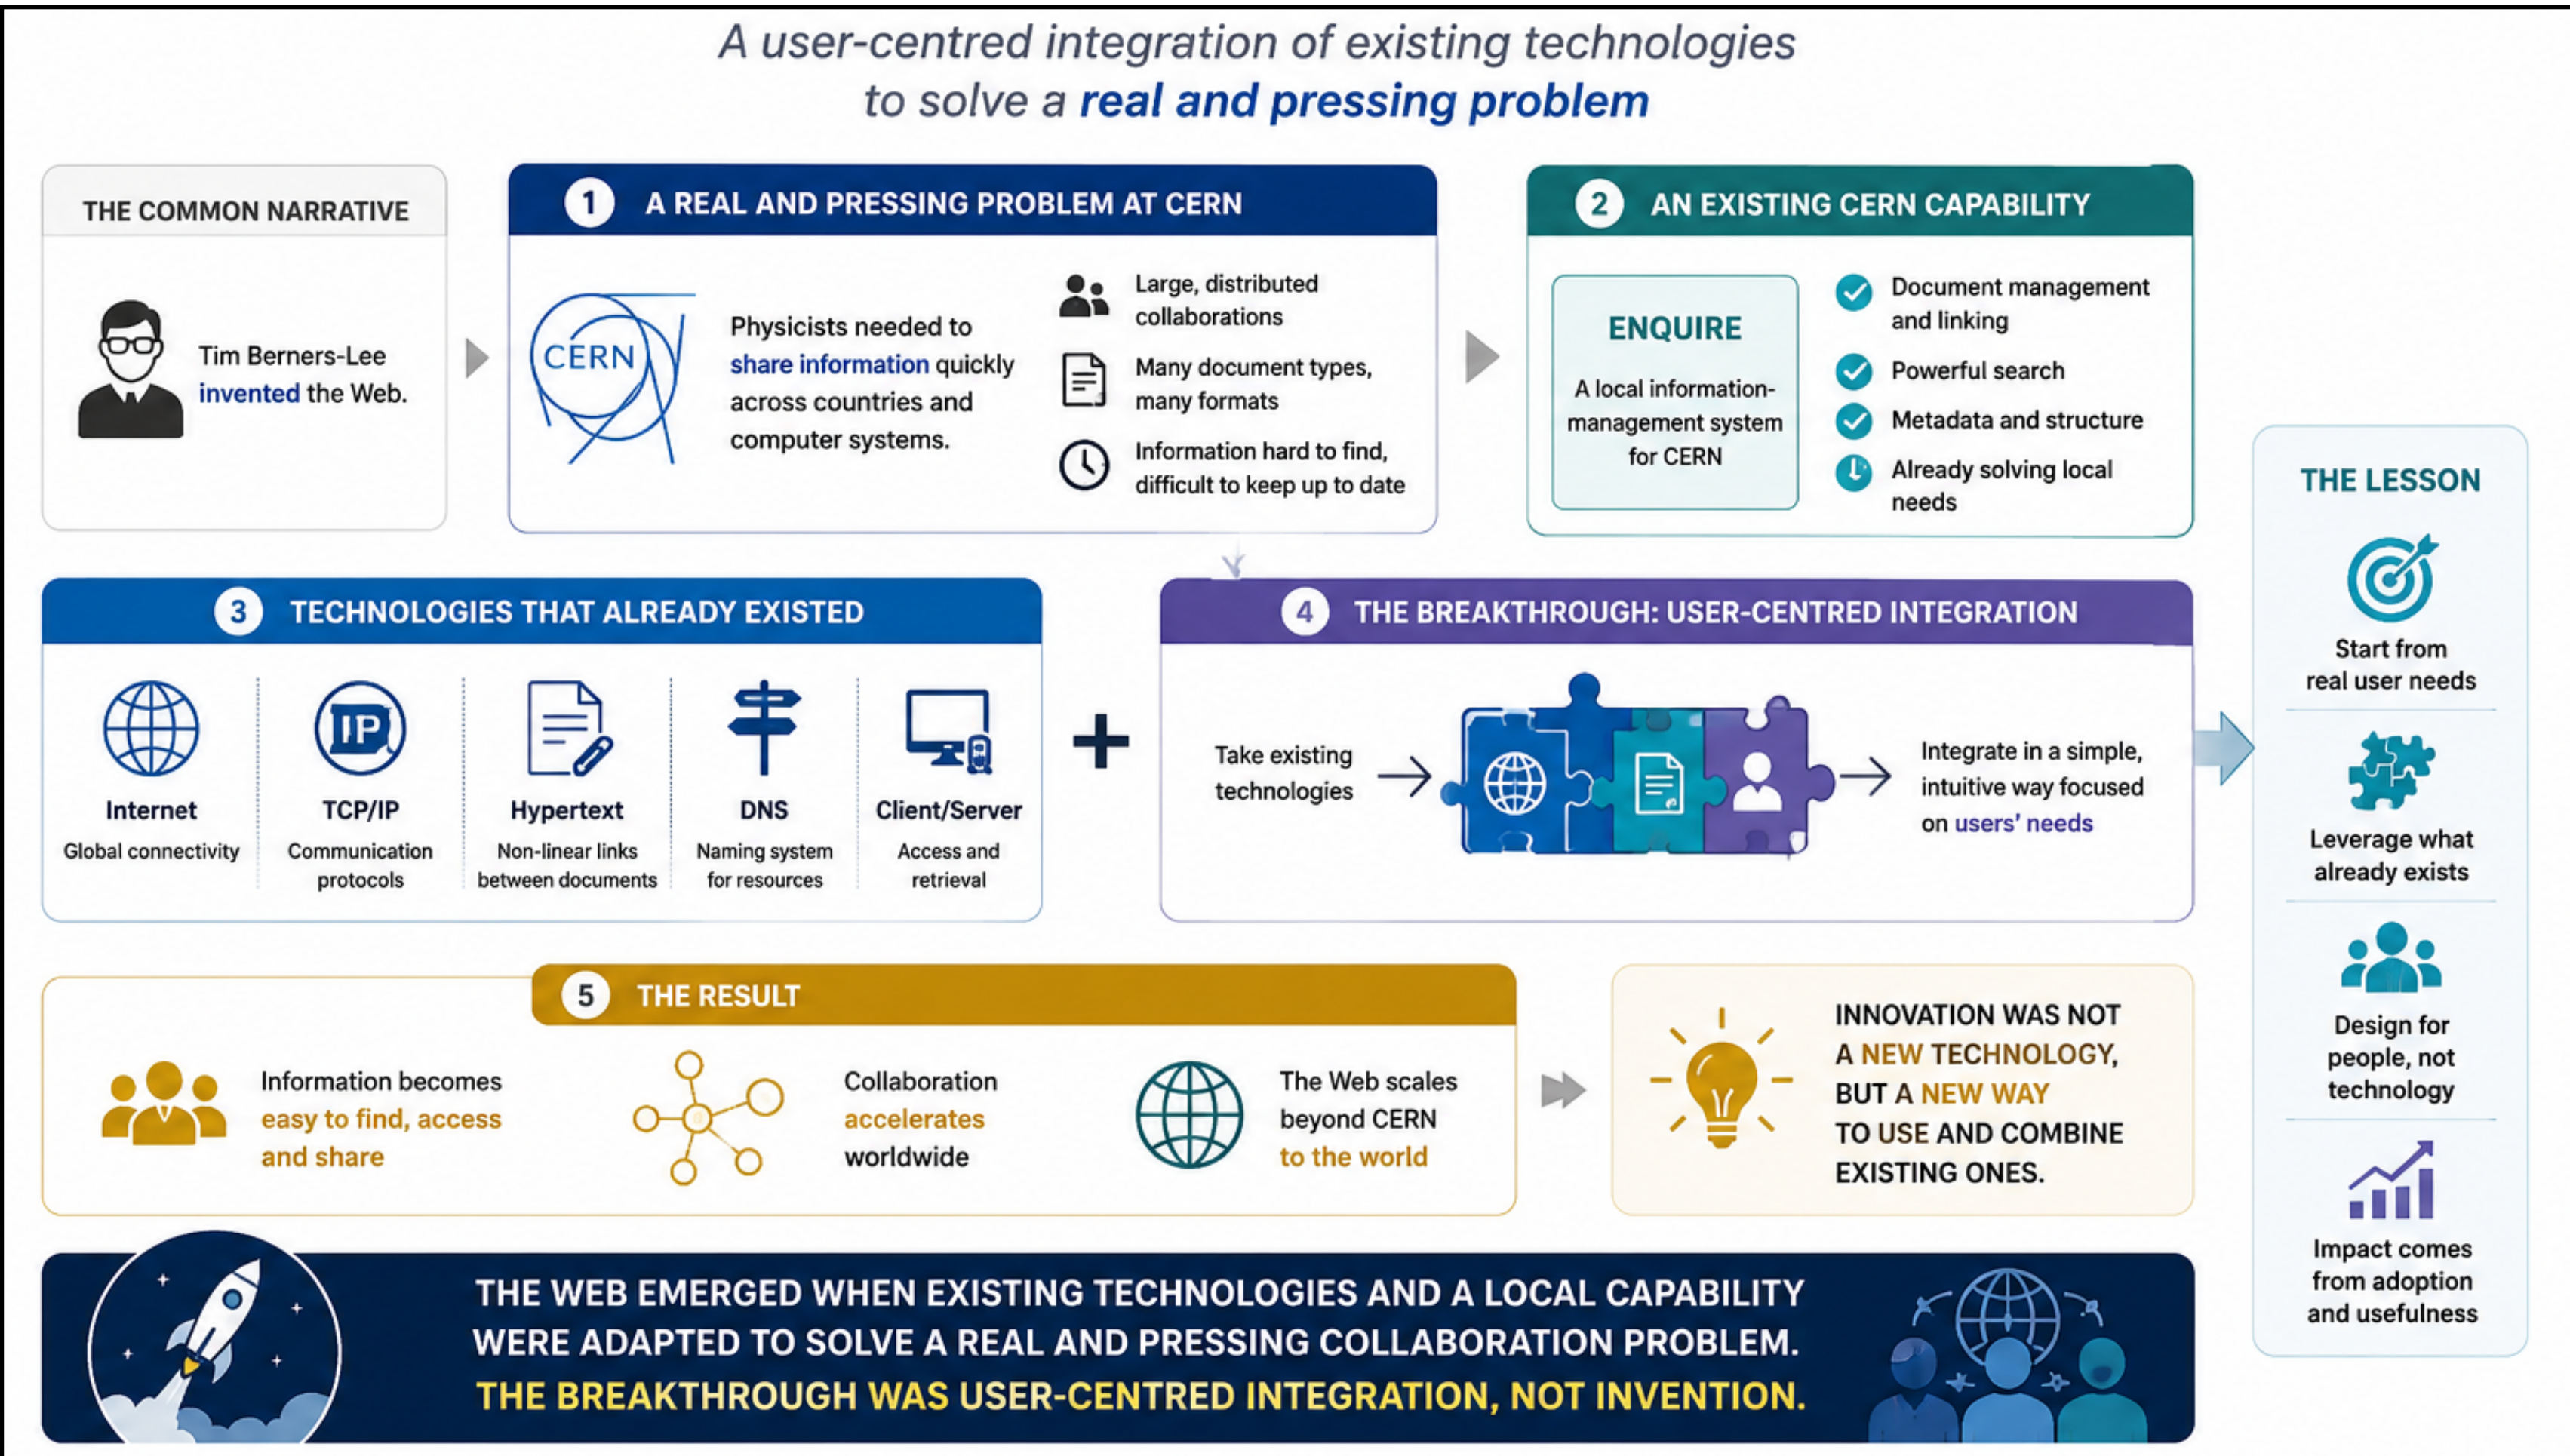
A user-centred integration of existing technologies to solve a real and pressing problem

THE COMMON NARRATIVE

Tim Berners-Lee invented the Web.

1 A REAL AND PRESSING PROBLEM AT CERN

CERN

Physicists needed to share information quickly across countries and computer systems.

Large, distributed collaborations

Many document types, many formats

Information hard to find, difficult to keep up to date

2 AN EXISTING CERN CAPABILITY

ENQUIRE

A local information-management system for CERN

Document management and linking

Powerful search

Metadata and structure

Already solving local needs

3 TECHNOLOGIES THAT ALREADY EXISTED

Internet
Global connectivity

IP

TCP/IP
Communication protocols

Hypertext
Non-linear links between documents

DNS
Naming system for resources

Client/Server
Access and retrieval

+

4 THE BREAKTHROUGH: USER-CENTRED INTEGRATION

Take existing technologies

Integrate in a simple, intuitive way focused on users' needs

THE LESSON

Start from real user needs

Leverage what already exists

Design for people, not technology

Impact comes from adoption and usefulness

5 THE RESULT

Information becomes easy to find, access and share

Collaboration accelerates worldwide

The Web scales beyond CERN to the world

INNOVATION WAS NOT A NEW TECHNOLOGY, BUT A NEW WAY TO USE AND COMBINE EXISTING ONES.

THE WEB EMERGED WHEN EXISTING TECHNOLOGIES AND A LOCAL CAPABILITY WERE ADAPTED TO SOLVE A REAL AND PRESSING COLLABORATION PROBLEM.
THE BREAKTHROUGH WAS USER-CENTRED INTEGRATION, NOT INVENTION.